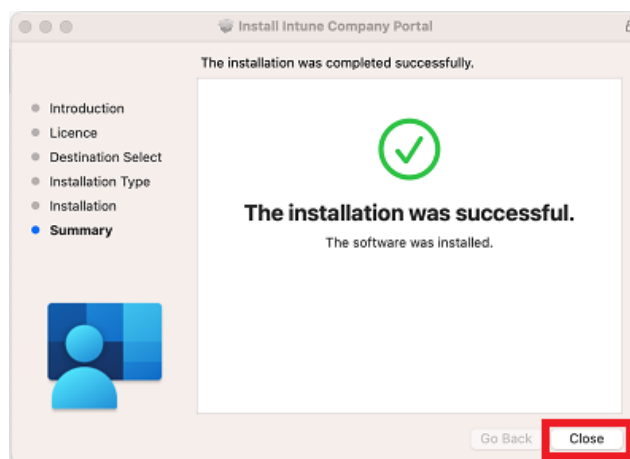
Install Intune Company Portal

The installation was completed successfully.

Introduction
Licence
Destination Select
Installation Type
Installation
Summary

The installation was successful.

The software was installed.

Go Back
Close